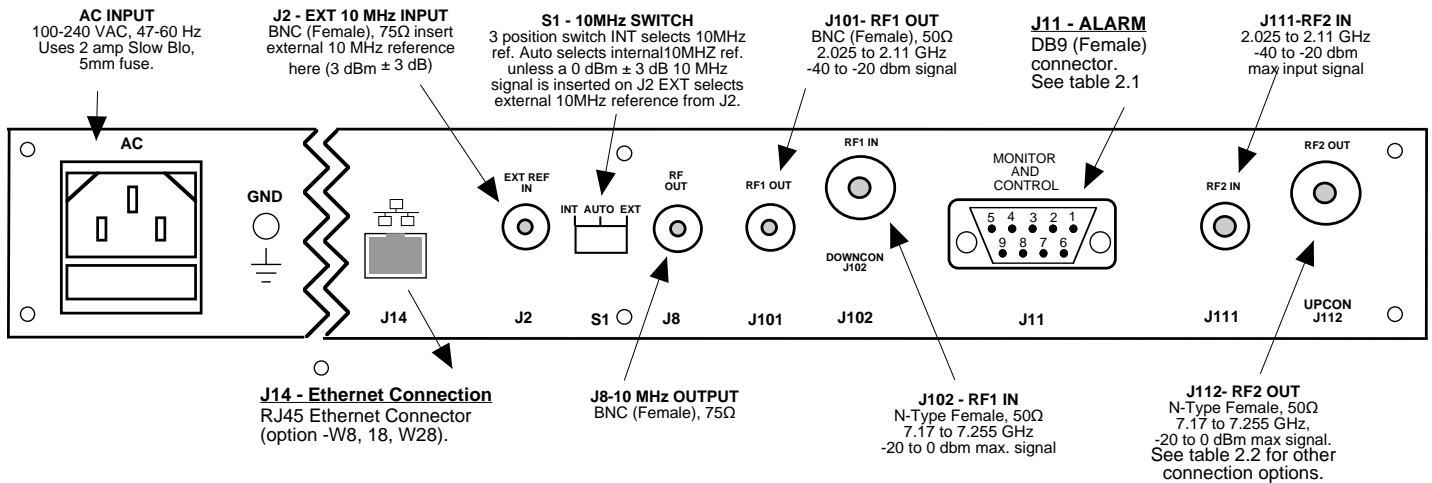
AC INPUT
100-240 VAC, 47-60 Hz
Uses 2 amp Slow Blo,
5mm fuse.

J2 - EXT 10 MHz INPUT
BNC (Female), 75Ω insert external 10 MHz reference here (3 dBm ± 3 dB)

S1 - 10MHz SWITCH
3 position switch INT selects 10MHz ref. Auto selects internal10MHZ ref. unless a 0 dBm ± 3 dB 10 MHz signal is inserted on J2 EXT selects external 10MHz reference from J2.

J101- RF1 OUT
BNC (Female), 50Ω
2.025 to 2.11 GHz
-40 to -20 dbm signal

J11 - ALARM
DB9 (Female) connector.
See table 2.1

J111-RF2 IN
2.025 to 2.11 GHz
-40 to -20 dbm
max input signal

AC

GND

J14

EXT REF IN

J2

INT AUTO EXT

S1

RF OUT

J8

RF1 OUT

J101

RF1 IN

DOWNCON J102

J102

MONITOR AND CONTROL

5 4 3 2 1
9 8 7 6

J11

RF2 IN

J111

RF2 OUT

UPCON J112

J14 - Ethernet Connection
RJ45 Ethernet Connector
(option -W8, 18, W28).

J8-10 MHz OUTPUT
BNC (Female), 75Ω

J102 - RF1 IN
N-Type Female, 50Ω
7.17 to 7.255 GHz
-20 to 0 dbm max. signal

J112- RF2 OUT
N-Type Female, 50Ω
7.17 to 7.255 GHz,
-20 to 0 dBm max signal.
See table 2.2 for other connection options.